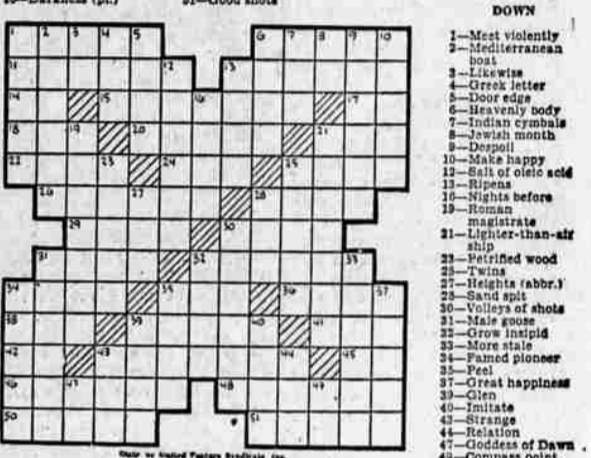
50—Darkness (pl.)   51—Good shots

DOWN

1—Most violently
2—Mediterranean boat
3—Likewise
4—Greek letter
5—Door edge
6—Heavenly body
7—Indian cymbals
8—Jewish month
9—Despoil
10—Make happy
12—Salt of oleic acid
13—Ripens
16—Nights before
19—Roman magistrate
21—Lighter-than-air ship
23—Petrified wood
25—Twins
27—Heights (abbr.)
28—Sand spit
30—Volleys of shots
31—Male goose
32—Grow insipid
33—More stale
34—Famed pioneer
35—Peel
37—Great happiness
39—Glen
40—Imitate
41—Strange
42—Relation
47—Goddess of Dawn
49—Compass point

1 2 3 4 5 6 7 8 9 10 11 12 13 14 15 16 17 18 19 20 21 22 23 24 25 26 27 28 29 30 31 32 33 34 35 36 37 38 39 40 41 42 43 44 45 46 47 48 49 50 51

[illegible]